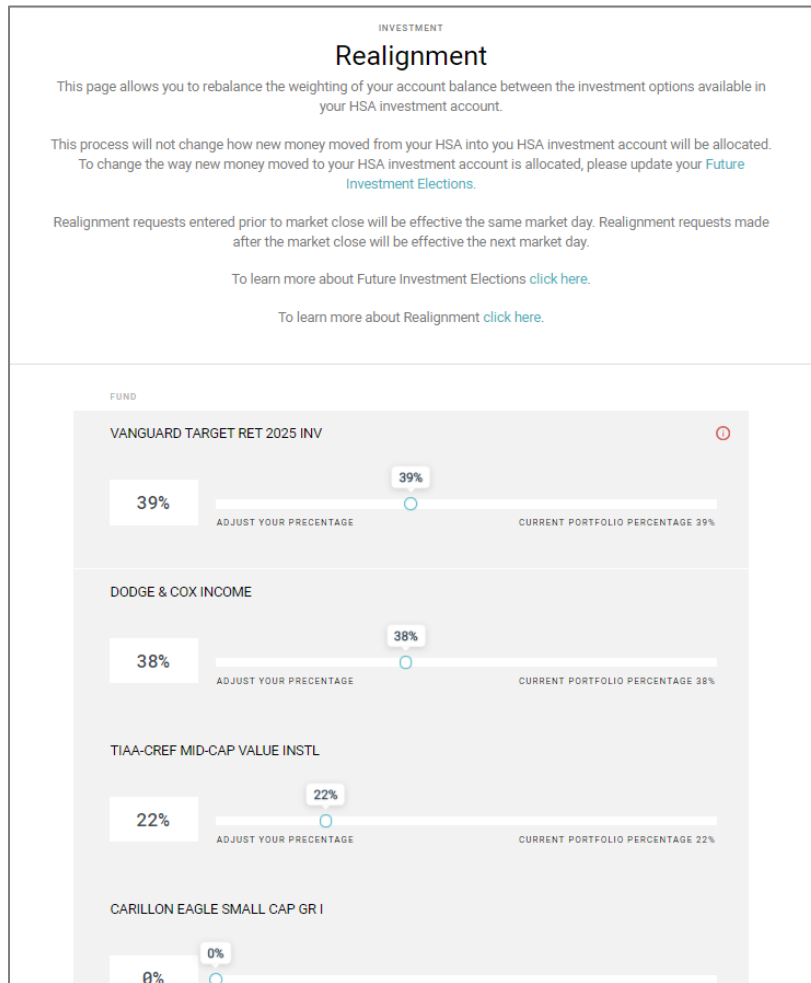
INVESTMENT

Realignment

This page allows you to rebalance the weighting of your account balance between the investment options available in your HSA investment account.

This process will not change how new money moved from your HSA into you HSA investment account will be allocated. To change the way new money moved to your HSA investment account is allocated, please update your Future Investment Elections.

Realignment requests entered prior to market close will be effective the same market day. Realignment requests made after the market close will be effective the next market day.

To learn more about Future Investment Elections click here.

To learn more about Realignment click here.

FUND

VANGUARD TARGET RET 2025 INV

39%

39%

ADJUST YOUR PRECENTAGE

CURRENT PORTFOLIO PERCENTAGE 39%

DODGE & COX INCOME

38%

38%

ADJUST YOUR PRECENTAGE

CURRENT PORTFOLIO PERCENTAGE 38%

TIAA-CREF MID-CAP VALUE INSTL

22%

22%

ADJUST YOUR PRECENTAGE

CURRENT PORTFOLIO PERCENTAGE 22%

CARILLON EAGLE SMALL CAP GR I

0%

0%